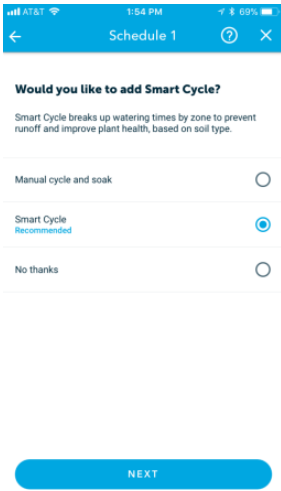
AT&T 1:54 PM 69%

Schedule 1

Would you like to add Smart Cycle?

Smart Cycle breaks up watering times by zone to prevent runoff and improve plant health, based on soil type.

Manual cycle and soak

Smart Cycle
Recommended

No thanks

NEXT